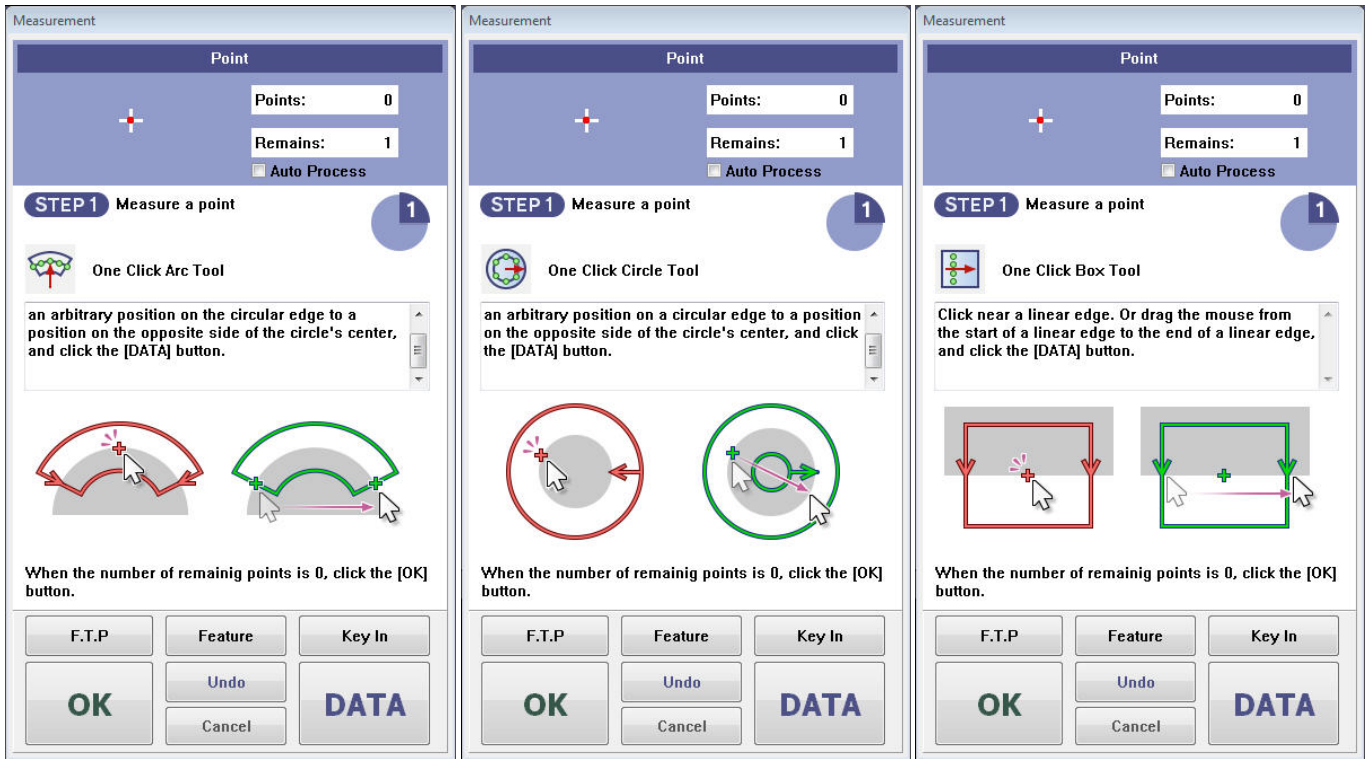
Measurement

Point

Points: 0

Remains: 1

Auto Process

STEP 1 Measure a point

1

One Click Arc Tool

an arbitrary position on the circular edge to a position on the opposite side of the circle's center, and click the [DATA] button.

When the number of remainig points is 0, click the [OK] button.

F.T.P

Feature

Key In

OK

Undo

Cancel

DATA

Measurement

Point

Points: 0

Remains: 1

Auto Process

STEP 1 Measure a point

1

One Click Circle Tool

an arbitrary position on a circular edge to a position on the opposite side of the circle's center, and click the [DATA] button.

When the number of remainig points is 0, click the [OK] button.

F.T.P

Feature

Key In

OK

Undo

Cancel

DATA

Measurement

Point

Points: 0

Remains: 1

Auto Process

STEP 1 Measure a point

1

One Click Box Tool

Click near a linear edge. Or drag the mouse from the start of a linear edge to the end of a linear edge, and click the [DATA] button.

When the number of remainig points is 0, click the [OK] button.

F.T.P

Feature

Key In

OK

Undo

Cancel

DATA